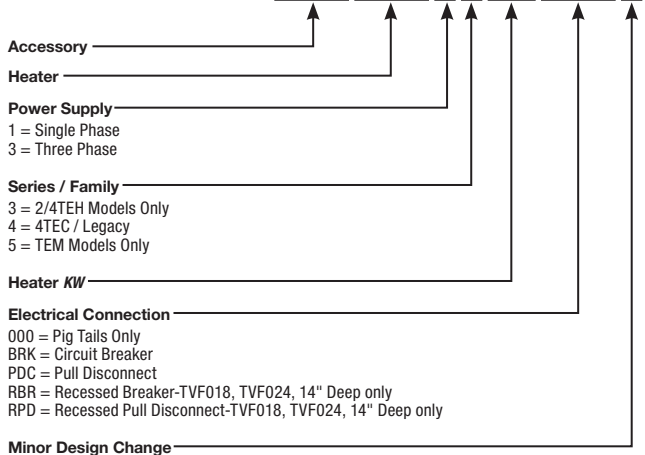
Accessory

Heater

Power Supply
1 = Single Phase
3 = Three Phase

Series / Family
3 = 2/4TEH Models Only
4 = 4TEC / Legacy
5 = TEM Models Only

Heater *KW*

Electrical Connection
000 = Pig Tails Only
BRK = Circuit Breaker
PDC = Pull Disconnect
RBR = Recessed Breaker-TVF018, TVF024, 14" Deep only
RPD = Recessed Pull Disconnect-TVF018, TVF024, 14" Deep only

Minor Design Change